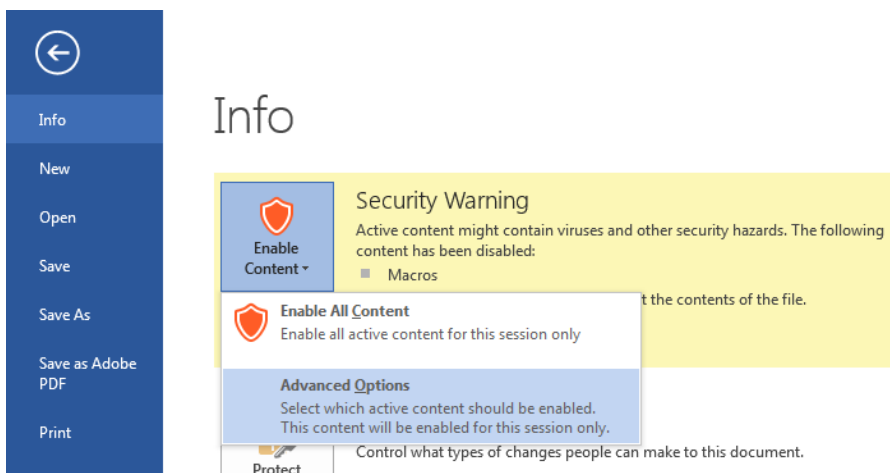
Info
New
Open
Save
Save As
Save as Adobe PDF
Print

Info

Enable Content ▾

Security Warning
Active content might contain viruses and other security hazards. The following content has been disabled:
Macros
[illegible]t the contents of the file.

Enable All Content
Enable all active content for this session only

Advanced Options
Select which active content should be enabled.
This content will be enabled for this session only.

Protect
Control what types of changes people can make to this document.